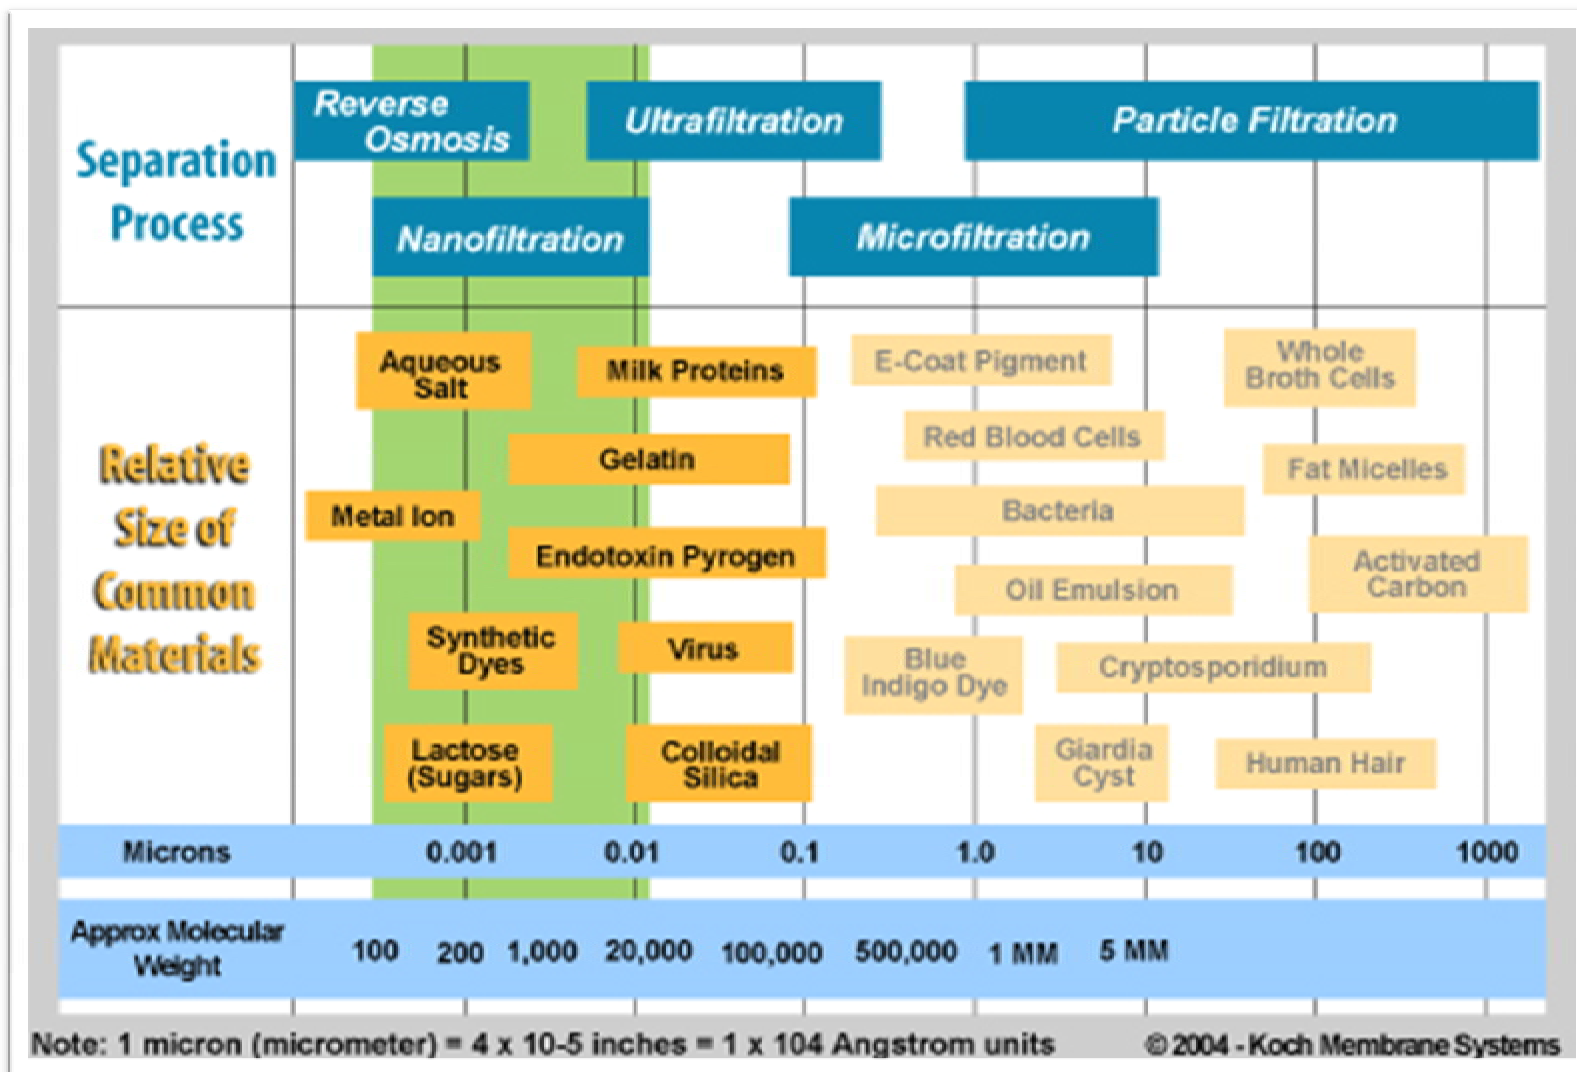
Separation Process

Reverse Osmosis

Ultrafiltration

Particle Filtration

Nanofiltration

Microfiltration

Relative Size of Common Materials

Aqueous Salt

Milk Proteins

E-Coat Pigment

Whole Broth Cells

Gelatin

Red Blood Cells

Fat Micelles

Metal Ion

Bacteria

Endotoxin Pyrogen

Activated Carbon

Oil Emulsion

Synthetic Dyes

Virus

Blue Indigo Dye

Cryptosporidium

Lactose (Sugars)

Colloidal Silica

Giardia Cyst

Human Hair

| Microns | 0.001 | 0.01 | 0.1 | 1.0 | 10 | 100 | 1000 |
|---|---|---|---|---|---|---|---|

Approx Molecular Weight 100 200 1,000 20,000 100,000 500,000 1 MM 5 MM

Note: 1 micron (micrometer) = 4 x 10-5 inches = 1 x 104 Angstrom units

© 2004 - Koch Membrane Systems